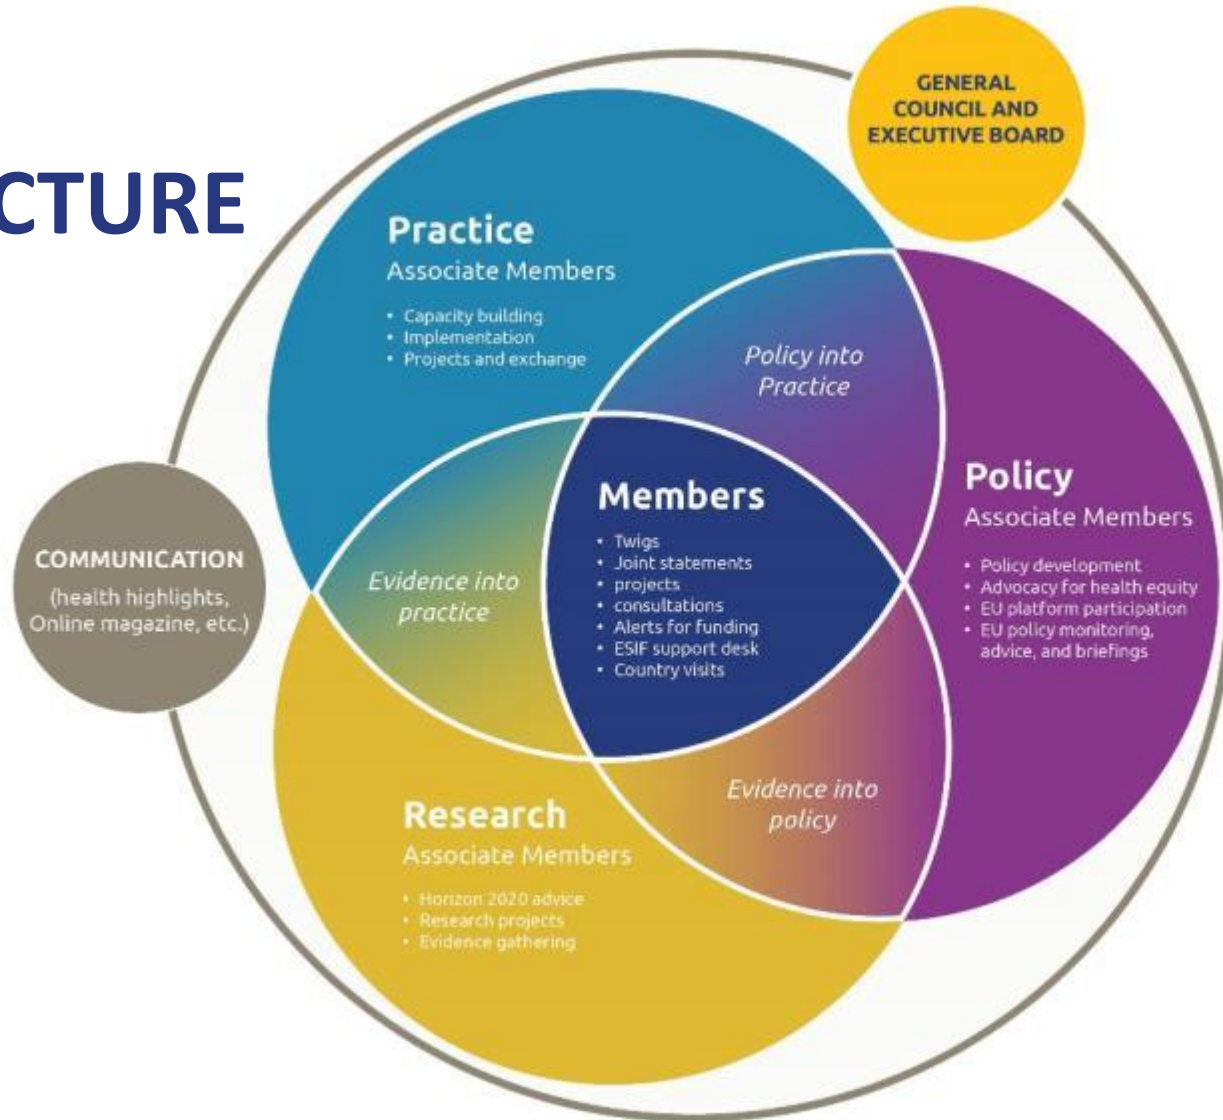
CTURE

GENERAL COUNCIL AND EXECUTIVE BOARD

Practice
Associate Members
• Capacity building
• Implementation
• Projects and exchange

Policy into Practice

Policy
Associate Members
• Policy development
• Advocacy for health equity
• EU platform participation
• EU policy monitoring, advice, and briefings

COMMUNICATION
(health highlights, Online magazine, etc.)

Evidence into practice

Members
• Twigs
• Joint statements
• projects
• consultations
• Alerts for funding
• ESIF support desk
• Country visits

Evidence into policy

Research
Associate Members
• Horizon 2020 advice
• Research projects
• Evidence gathering